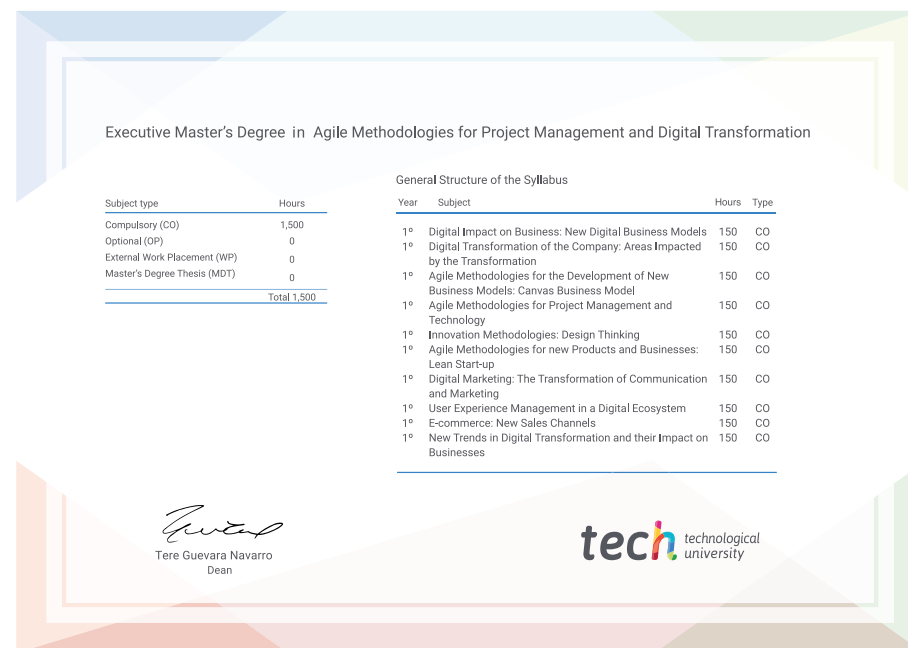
Executive Master's Degree in Agile Methodologies for Project Management and Digital Transformation

| Subject type | Hours |
|---|---|
| Compulsory (CO) | 1,500 |
| Optional (OP) | 0 |
| External Work Placement (WP) | 0 |
| Master's Degree Thesis (MDT) | 0 |
| | Total 1,500 |

General Structure of the Syllabus

| Year | Subject | Hours | Type |
|---|---|---|---|
| 1º | Digital Impact on Business: New Digital Business Models | 150 | CO |
| 1º | Digital Transformation of the Company: Areas Impacted by the Transformation | 150 | CO |
| 1º | Agile Methodologies for the Development of New Business Models: Canvas Business Model | 150 | CO |
| 1º | Agile Methodologies for Project Management and Technology | 150 | CO |
| 1º | Innovation Methodologies: Design Thinking | 150 | CO |
| 1º | Agile Methodologies for new Products and Businesses: Lean Start-up | 150 | CO |
| 1º | Digital Marketing: The Transformation of Communication and Marketing | 150 | CO |
| 1º | User Experience Management in a Digital Ecosystem | 150 | CO |
| 1º | E-commerce: New Sales Channels | 150 | CO |
| 1º | New Trends in Digital Transformation and their Impact on Businesses | 150 | CO |

Tere Guevara Navarro
Dean

tech technological university